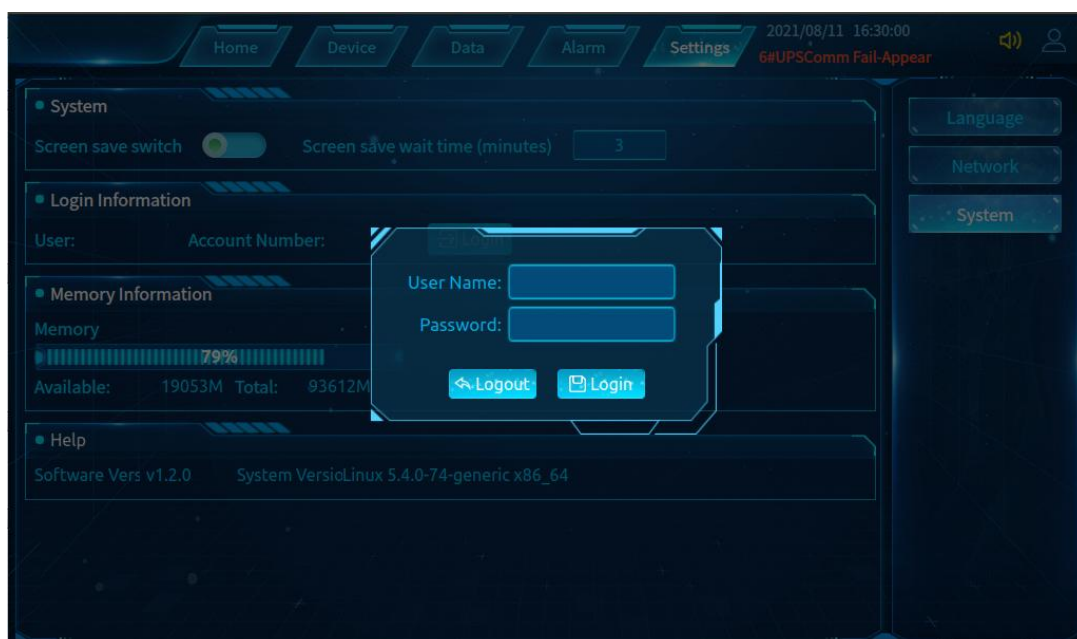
Home Device Data Alarm Settings
2021/08/11 16:30:00
6#UPSComm Fail-Appear

Language
Network
System

System
Screen save switch Screen save wait time (minutes) 3

Login Information
User: Account Number: Login

Memory Information
Memory
79%
Available: 19053M Total: 93612M

Help
Software Vers v1.2.0 System VersioLinux 5.4.0-74-generic x86_64

User Name:
Password:
Logout Login